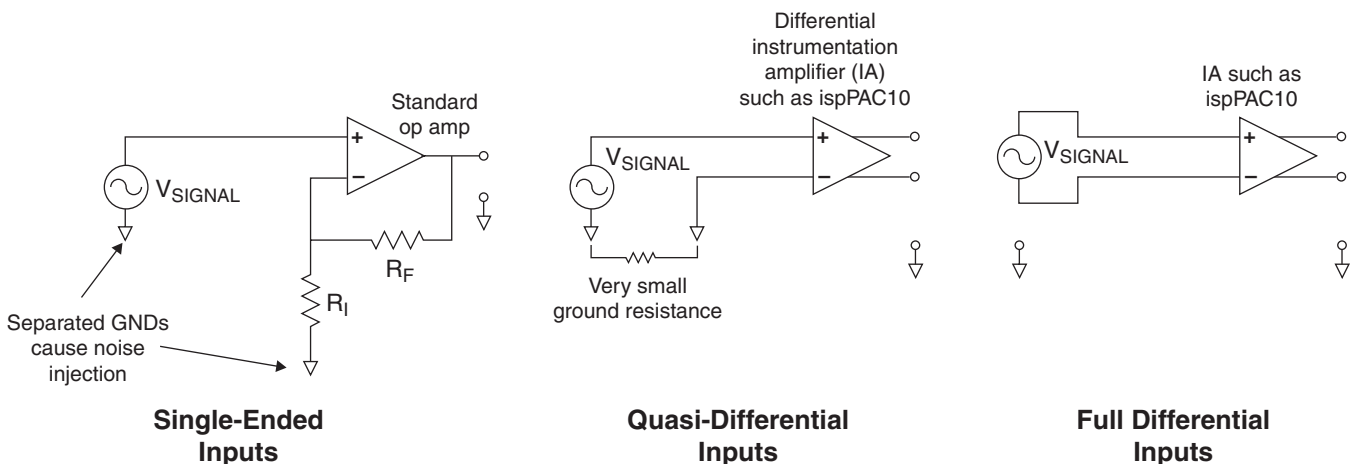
Standard op amp

+

−

$V_{SIGNAL}$

$R_F$

$R_I$

Separated GNDs cause noise injection

Single-Ended Inputs

Differential instrumentation amplifier (IA) such as ispPAC10

+

−

$V_{SIGNAL}$

Very small ground resistance

Quasi-Differential Inputs

IA such as ispPAC10

+

−

$V_{SIGNAL}$

Full Differential Inputs